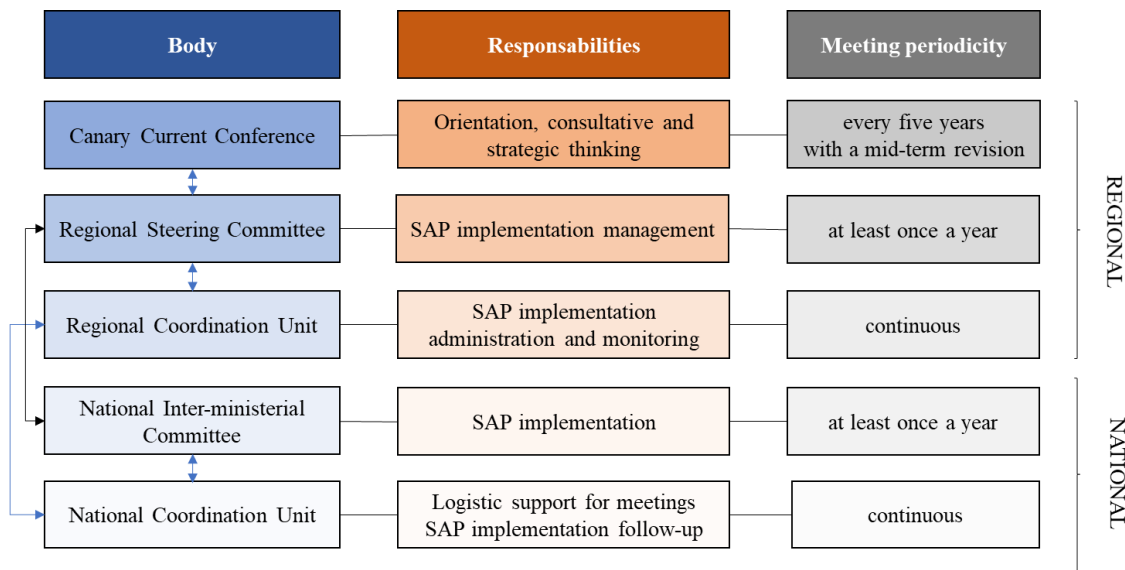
| Body | Responsabilities | Meeting periodicity |
|---|---|---|
| Canary Current Conference | Orientation, consultative and strategic thinking | every five years with a mid-term revision |
| Regional Steering Committee | SAP implementation management | at least once a year |
| Regional Coordination Unit | SAP implementation administration and monitoring | continuous |
| National Inter-ministerial Committee | SAP implementation | at least once a year |
| National Coordination Unit | Logistic support for meetings SAP implementation follow-up | continuous |

REGIONAL

NATIONAL